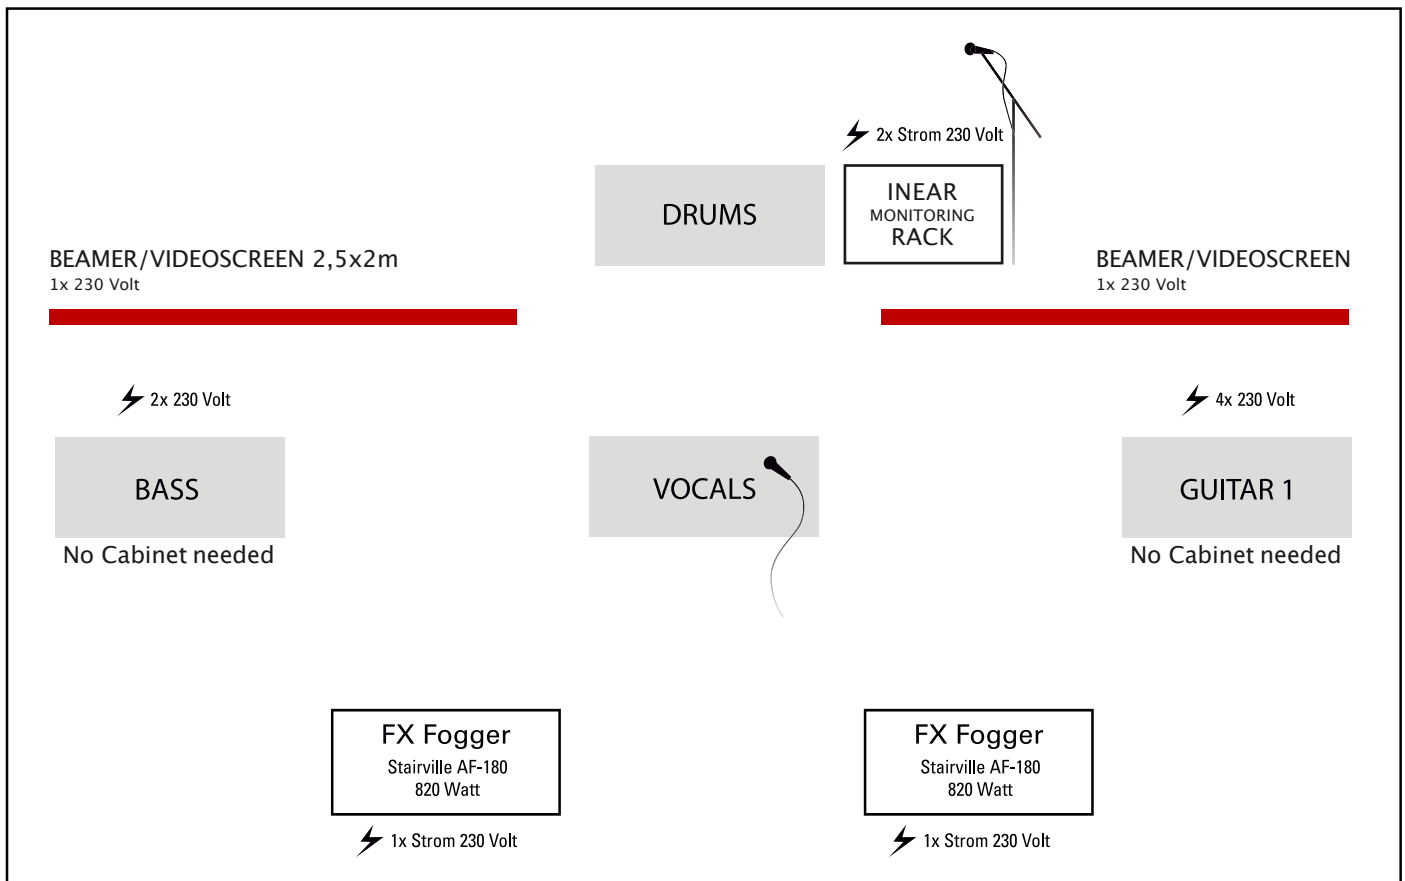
2x Strom 230 Volt

DRUMS

INEAR
MONITORING
RACK

BEAMER/VIDEOSCREEN 2,5x2m
1x 230 Volt

BEAMER/VIDEOSCREEN
1x 230 Volt

2x 230 Volt

4x 230 Volt

BASS
No Cabinet needed

VOCALS

GUITAR 1
No Cabinet needed

FX Fogger
Stairville AF-180
820 Watt

1x Strom 230 Volt

FX Fogger
Stairville AF-180
820 Watt

1x Strom 230 Volt